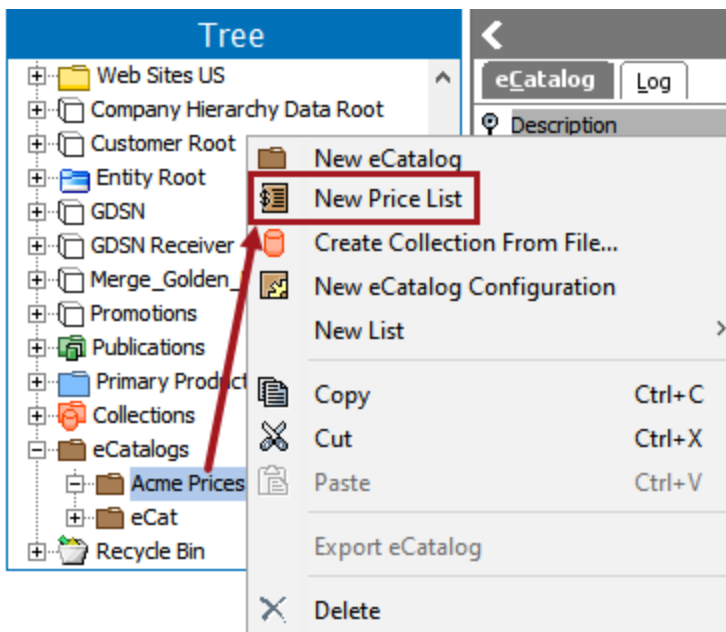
Tree

Web Sites US
Company Hierarchy Data Root
Customer Root
Entity Root
GDSN
GDSN Receiver
Merge_Golden_
Promotions
Publications
Primary Product
Collections
eCatalogs
Acme Prices
eCat
Recycle Bin

eCatalog
Log
Description

New eCatalog
New Price List
Create Collection From File...
New eCatalog Configuration
New List
Copy Ctrl+C
Cut Ctrl+X
Paste Ctrl+V
Export eCatalog
Delete